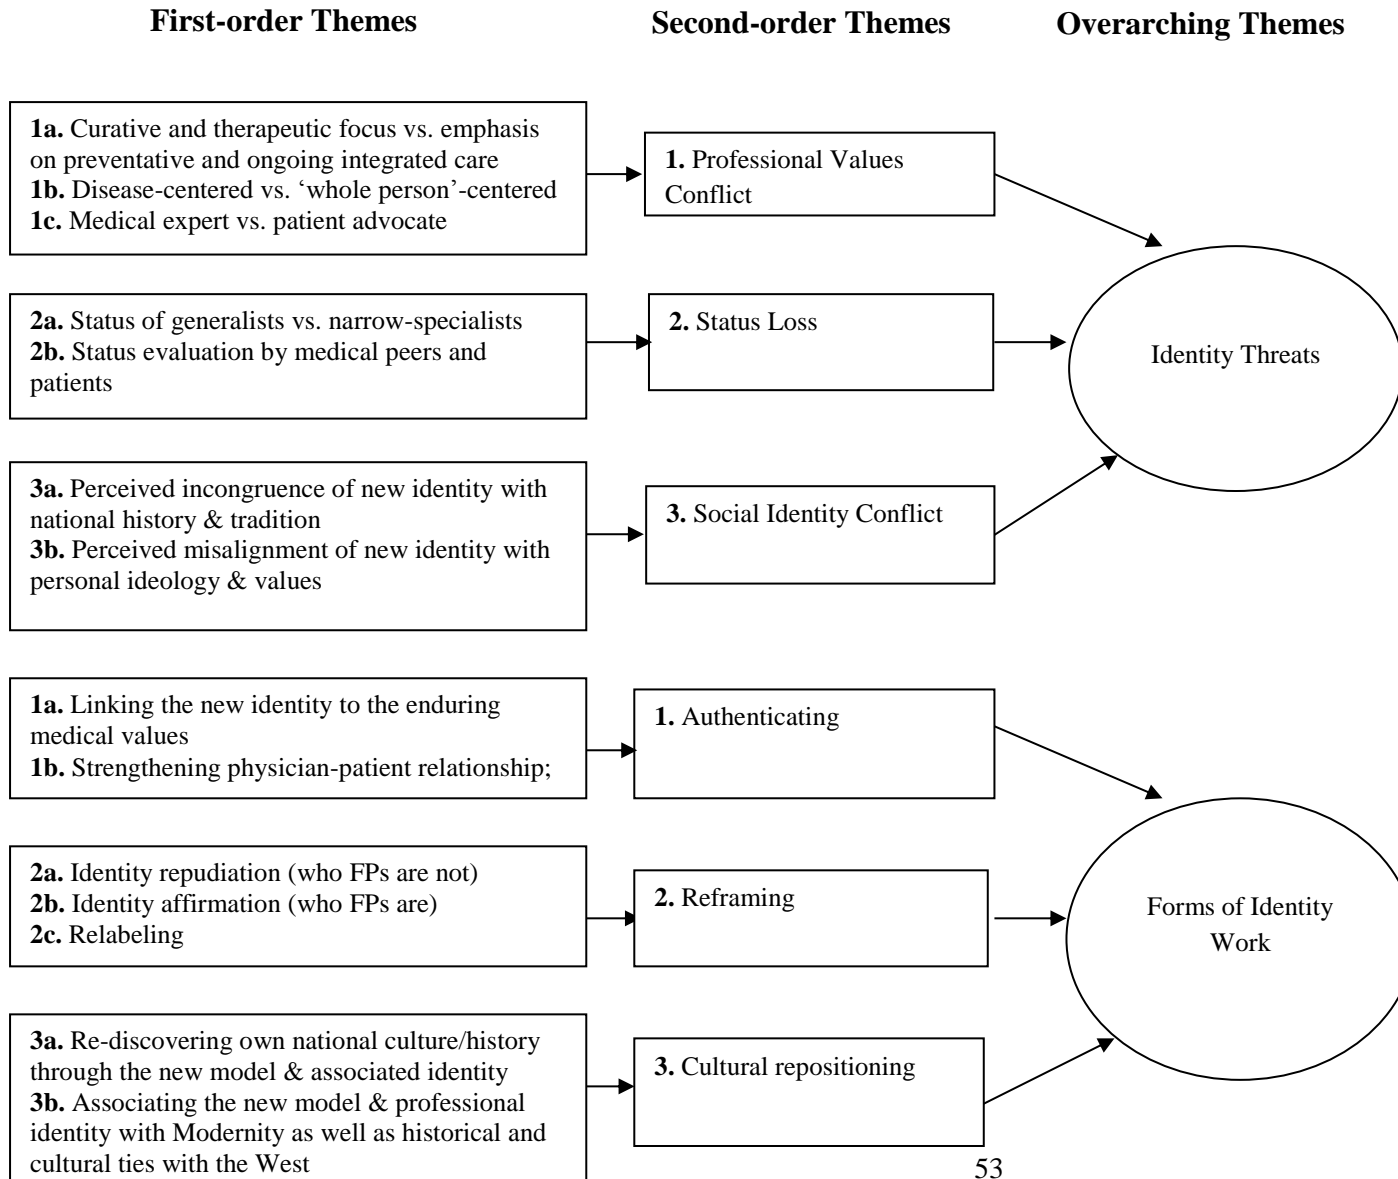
First-order Themes

Second-order Themes

Overarching Themes

1a. Curative and therapeutic focus vs. emphasis on preventative and ongoing integrated care
1b. Disease-centered vs. 'whole person'-centered
1c. Medical expert vs. patient advocate

1. Professional Values Conflict

2a. Status of generalists vs. narrow-specialists
2b. Status evaluation by medical peers and patients

2. Status Loss

Identity Threats

3a. Perceived incongruence of new identity with national history & tradition
3b. Perceived misalignment of new identity with personal ideology & values

3. Social Identity Conflict

1a. Linking the new identity to the enduring medical values
1b. Strengthening physician-patient relationship;

1. Authenticating

2a. Identity repudiation (who FPs are not)
2b. Identity affirmation (who FPs are)
2c. Relabeling

2. Reframing

Forms of Identity Work

3a. Re-discovering own national culture/history through the new model & associated identity
3b. Associating the new model & professional identity with Modernity as well as historical and cultural ties with the West

3. Cultural repositioning

53